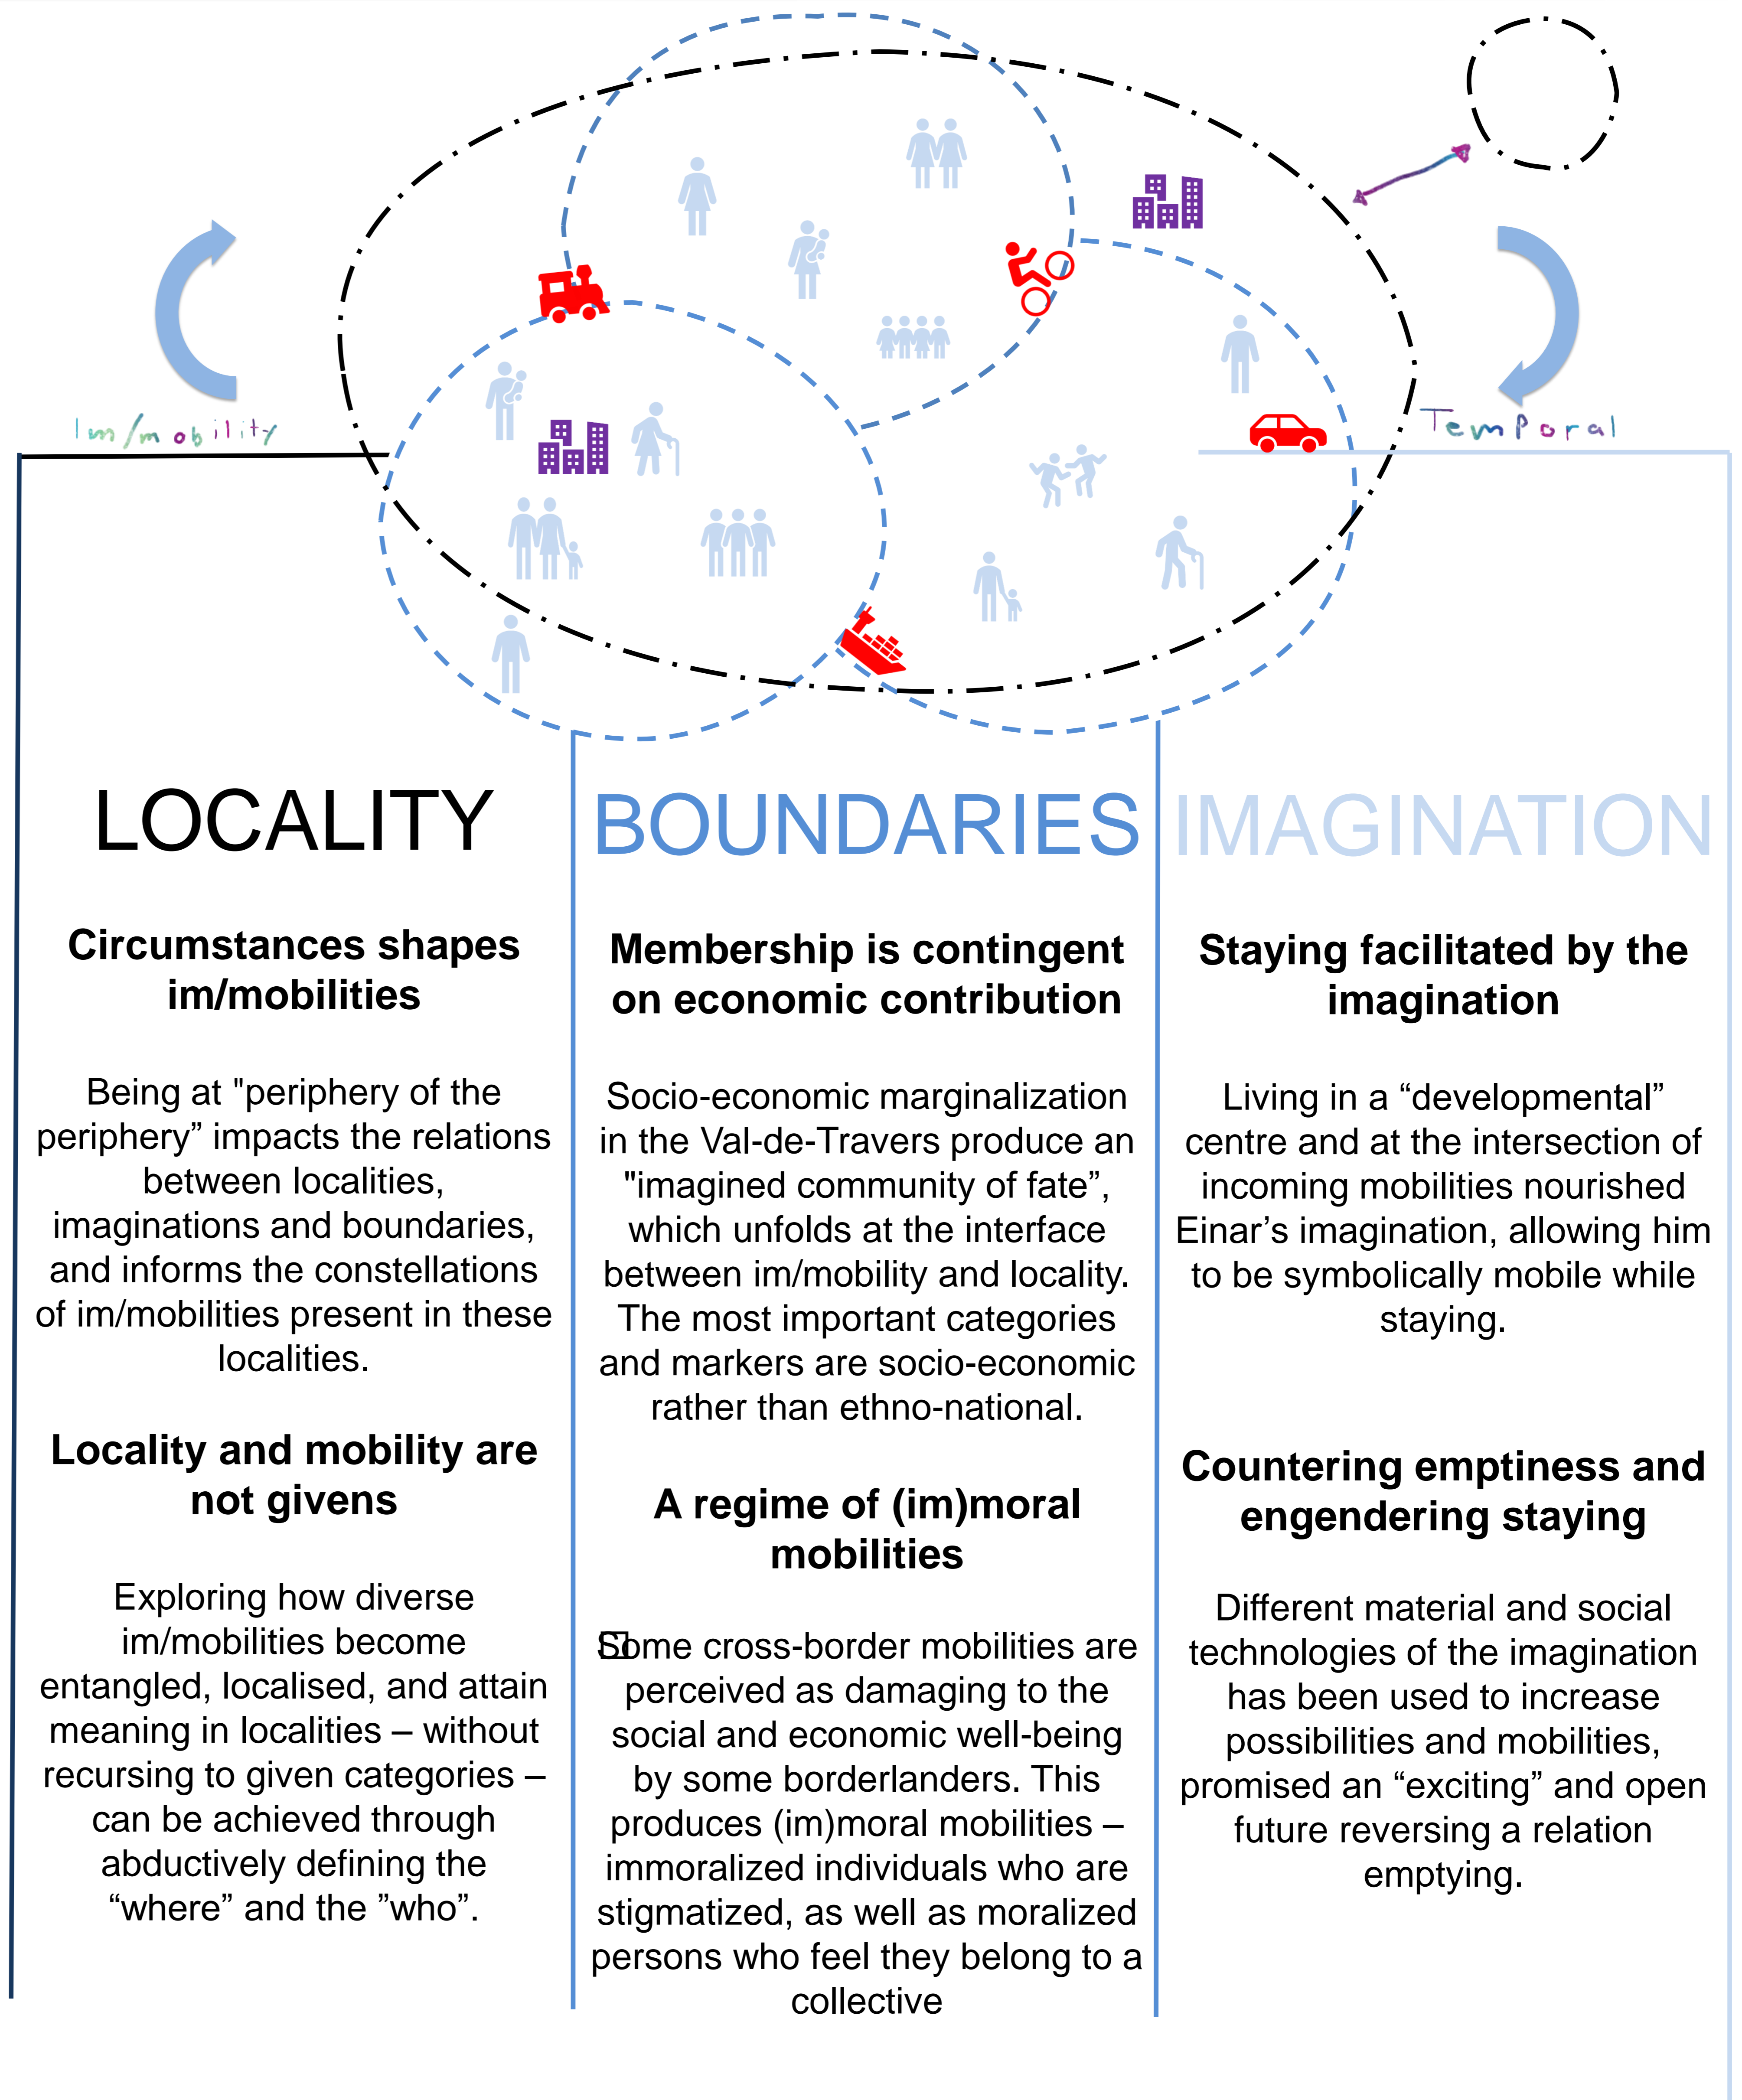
Im/mobility

Temporal

LOCALITY

Circumstances shapes im/mobilities

Being at "periphery of the periphery" impacts the relations between localities, imaginations and boundaries, and informs the constellations of im/mobilities present in these localities.

Locality and mobility are not givens

Exploring how diverse im/mobilities become entangled, localised, and attain meaning in localities – without recursing to given categories – can be achieved through abductively defining the "where" and the "who".

BOUNDARIES

Membership is contingent on economic contribution

Socio-economic marginalization in the Val-de-Travers produce an "imagined community of fate", which unfolds at the interface between im/mobility and locality. The most important categories and markers are socio-economic rather than ethno-national.

A regime of (im)moral mobilities

Some cross-border mobilities are perceived as damaging to the social and economic well-being by some borderlanders. This produces (im)moral mobilities – immoralized individuals who are stigmatized, as well as moralized persons who feel they belong to a collective

IMAGINATION

Staying facilitated by the imagination

Living in a "developmental" centre and at the intersection of incoming mobilities nourished Einar's imagination, allowing him to be symbolically mobile while staying.

Countering emptiness and engendering staying

Different material and social technologies of the imagination has been used to increase possibilities and mobilities, promised an "exciting" and open future reversing a relation emptying.